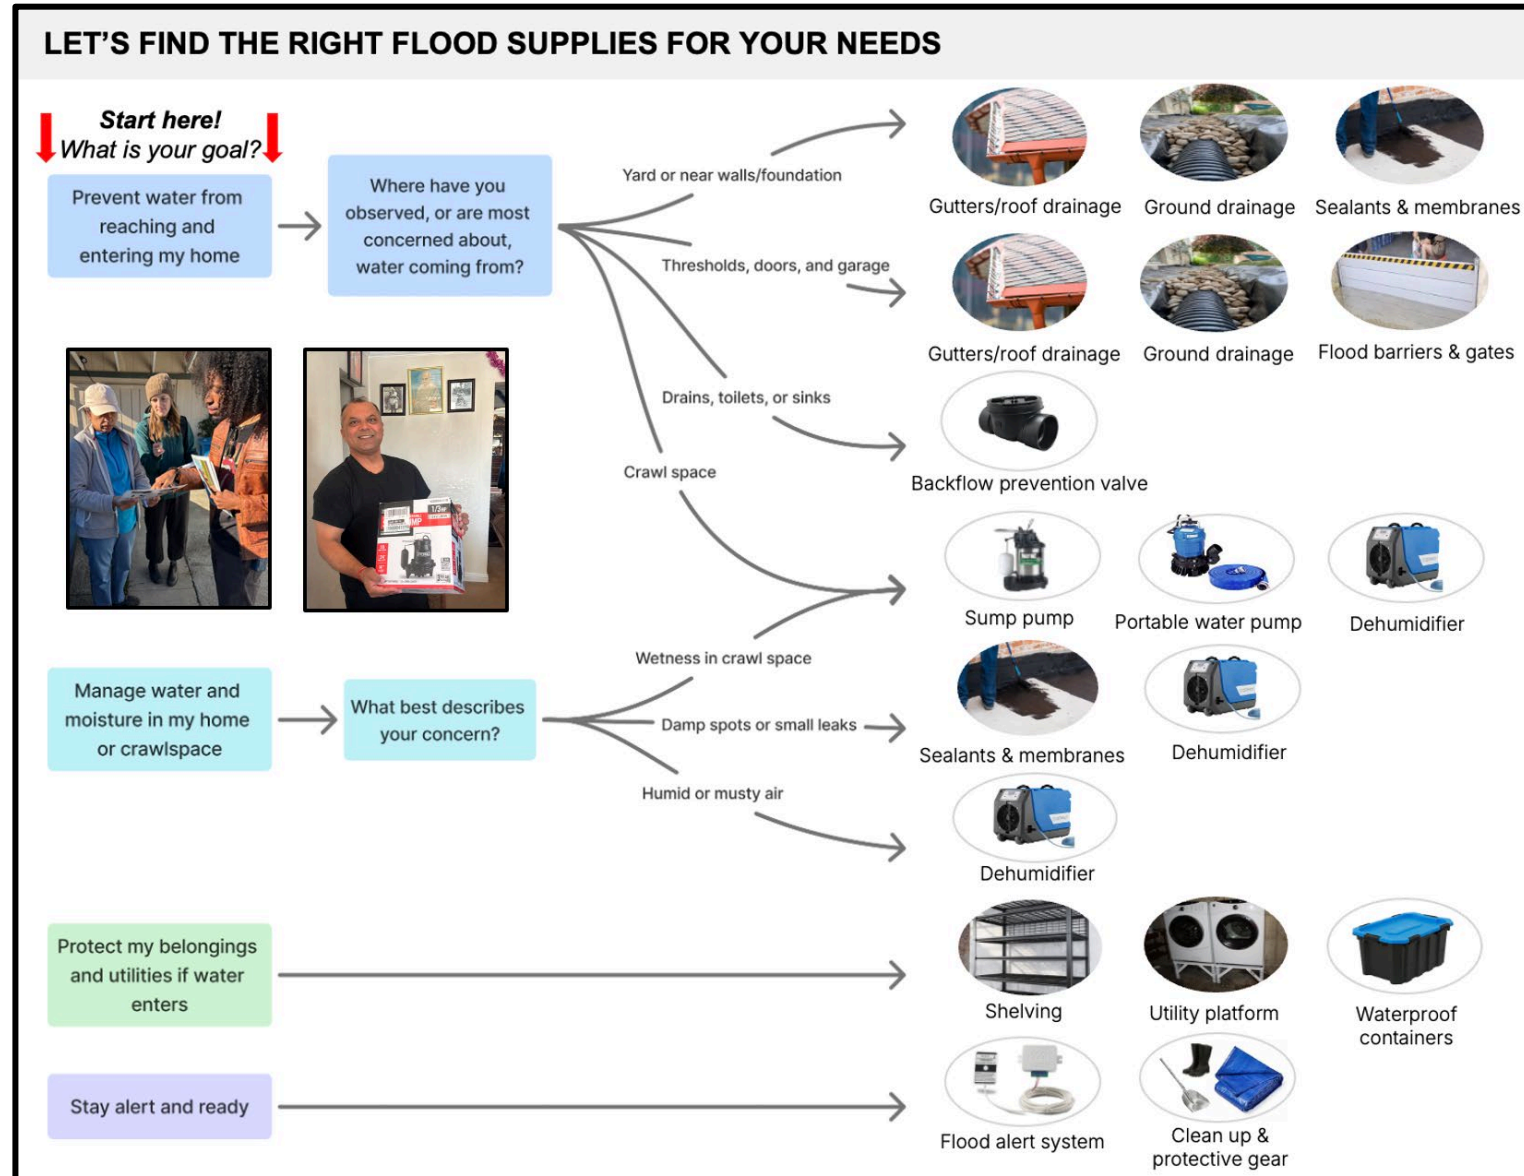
LET'S FIND THE RIGHT FLOOD SUPPLIES FOR YOUR NEEDS

Start here!
What is your goal?

Prevent water from reaching and entering my home

Where have you observed, or are most concerned about, water coming from?

Yard or near walls/foundation

Gutters/roof drainage

Ground drainage

Sealants & membranes

Thresholds, doors, and garage

Gutters/roof drainage

Ground drainage

Flood barriers & gates

Drains, toilets, or sinks

Backflow prevention valve

Crawl space

Sump pump

Portable water pump

Dehumidifier

Manage water and moisture in my home or crawlspace

What best describes your concern?

Wetness in crawl space

Damp spots or small leaks

Sealants & membranes

Dehumidifier

Humid or musty air

Dehumidifier

Protect my belongings and utilities if water enters

Shelving

Utility platform

Waterproof containers

Stay alert and ready

Flood alert system

Clean up & protective gear